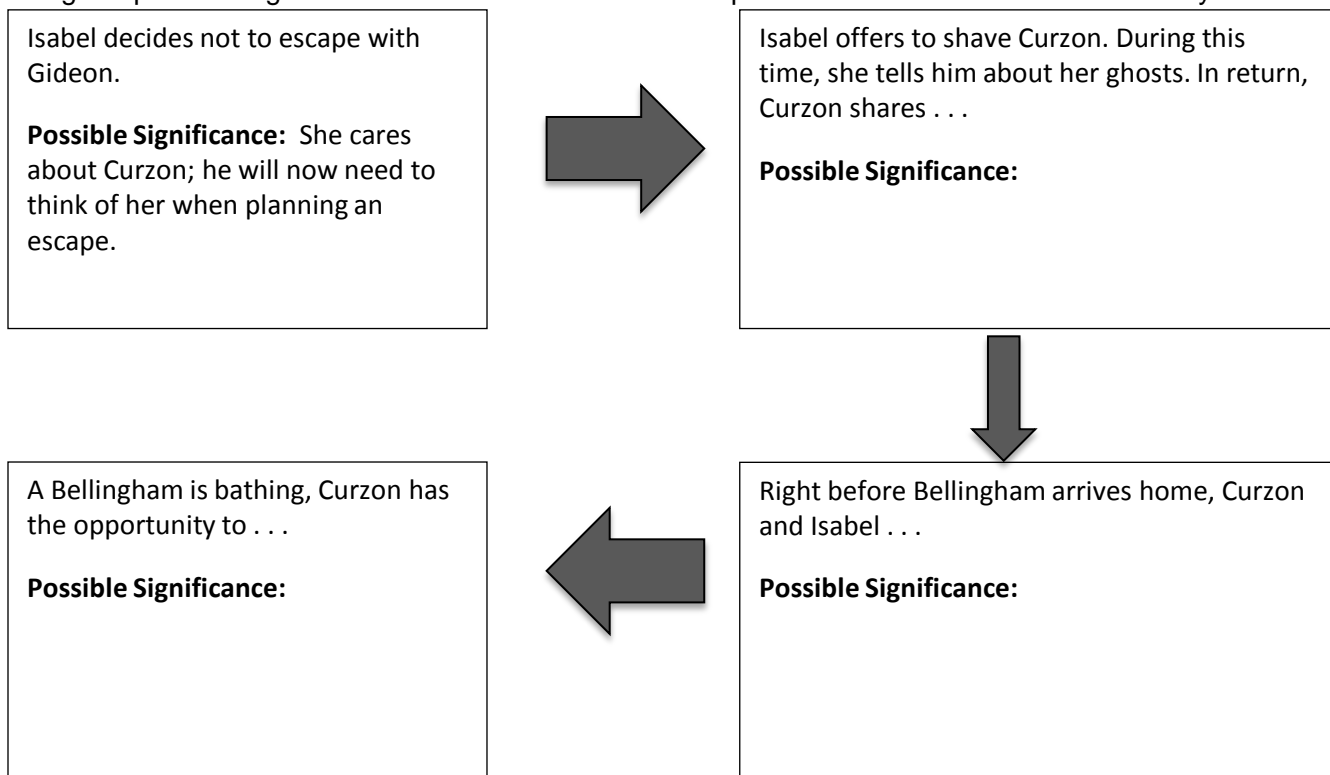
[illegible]

Isabel decides not to escape with Gideon.

**Possible Significance:** She cares about Curzon; he will now need to think of her when planning an escape.

Isabel offers to shave Curzon. During this time, she tells him about her ghosts. In return, Curzon shares . . .

**Possible Significance:**

Right before Bellingham arrives home, Curzon and Isabel . . .

**Possible Significance:**

A Bellingham is bathing, Curzon has the opportunity to . . .

**Possible Significance:**